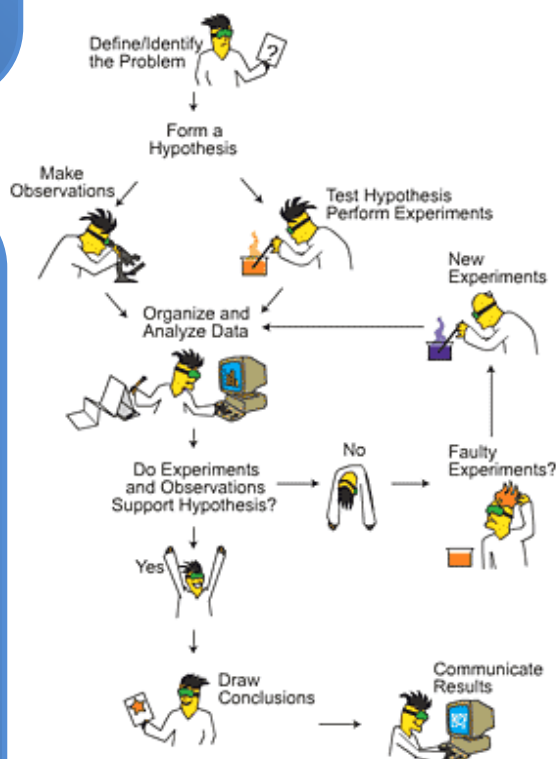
Define/Identify the Problem

?

Form a Hypothesis

Make Observations

Test Hypothesis Perform Experiments

New Experiments

Organize and Analyze Data

Do Experiments and Observations Support Hypothesis?

No

Faulty Experiments?

Yes

Draw Conclusions

Communicate Results